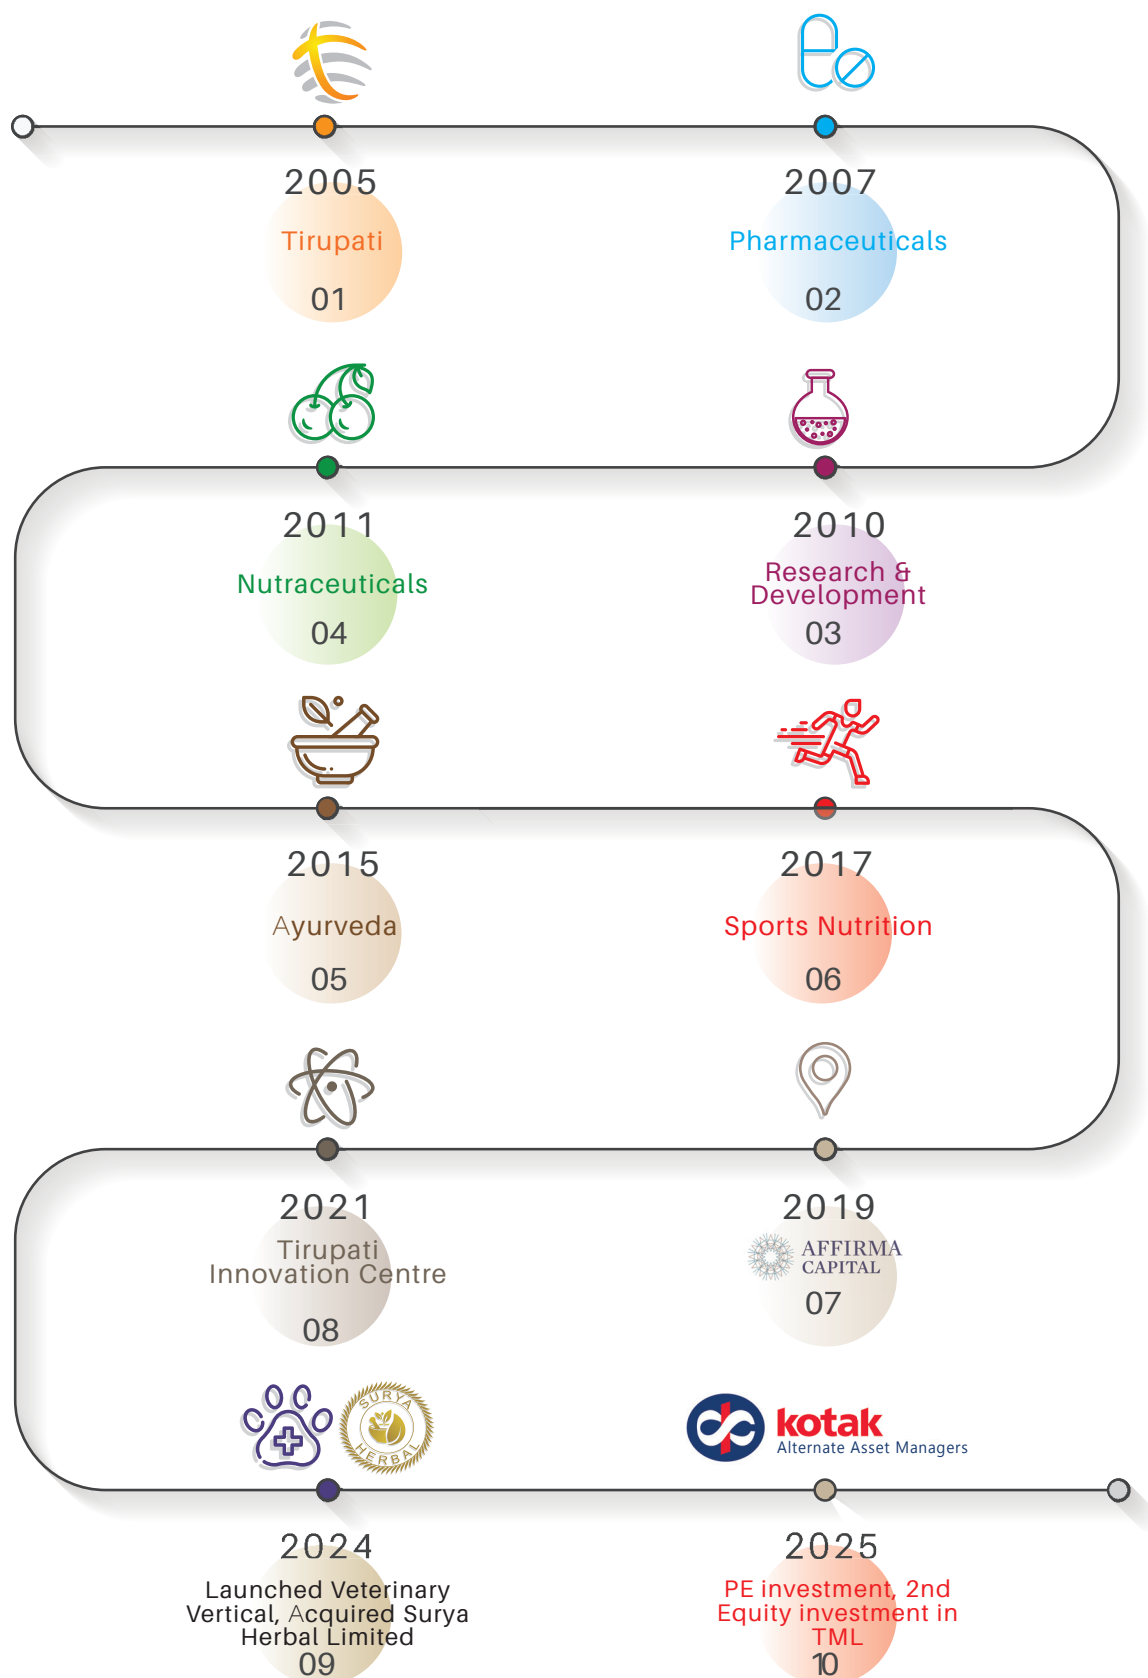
2005
Tirupati
01

2007
Pharmaceuticals
02

2011
Nutraceuticals
04

2010
Research & Development
03

2015
Ayurveda
05

2017
Sports Nutrition
06

2021
Tirupati Innovation Centre
08

2019
AFFIRMA CAPITAL
07

SURYA HERBAL

kotak
Alternate Asset Managers

2024
Launched Veterinary Vertical, Acquired Surya Herbal Limited
09

2025
PE investment, 2nd Equity investment in TML
10